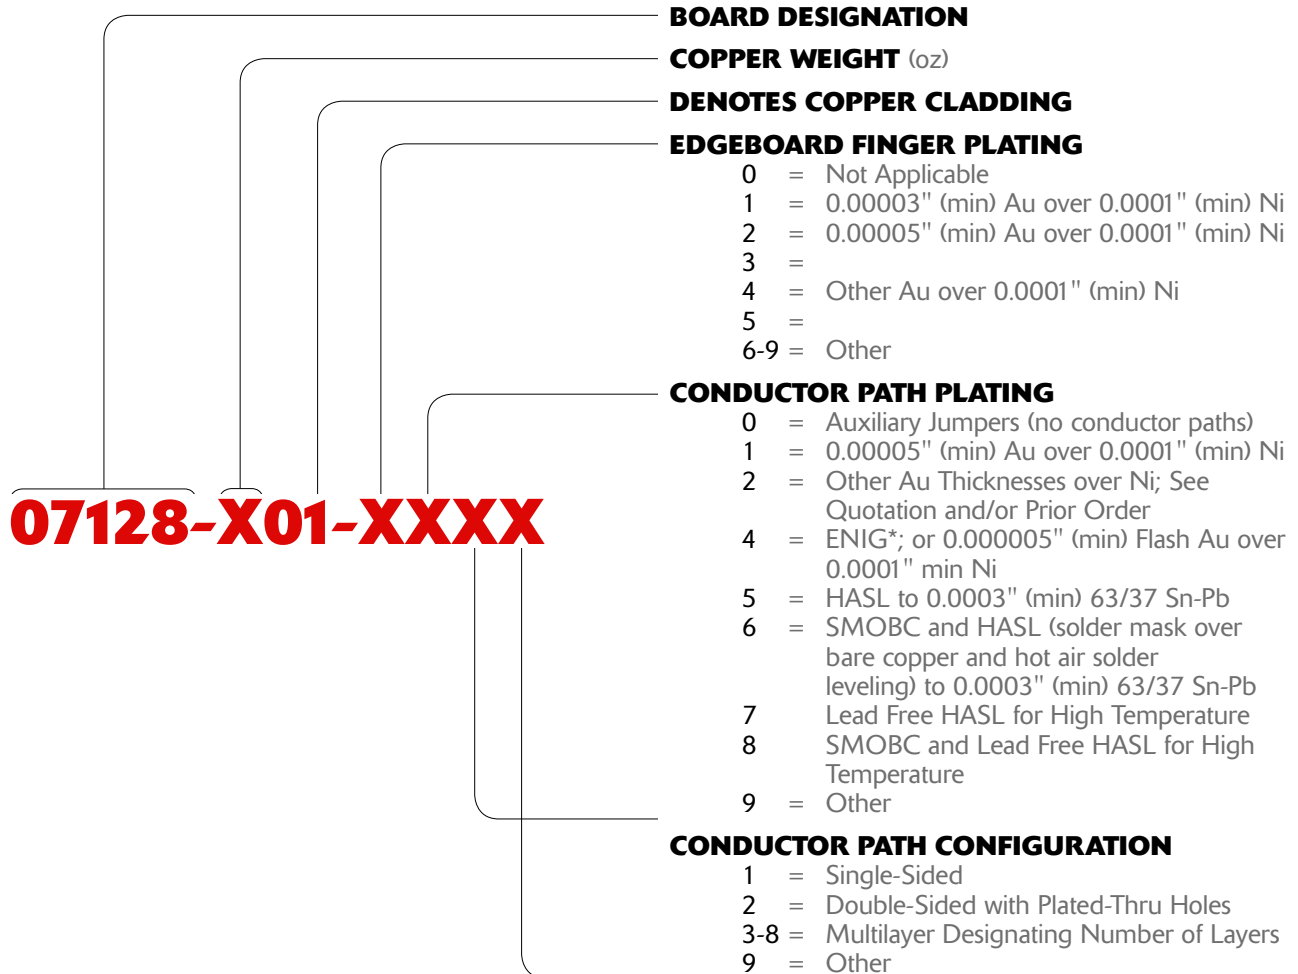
BOARD DESIGNATION

COPPER WEIGHT (oz)

DENOTES COPPER CLADDING

EDGEBOARD FINGER PLATING

0 = Not Applicable
1 = 0.00003" (min) Au over 0.0001" (min) Ni
2 = 0.00005" (min) Au over 0.0001" (min) Ni
3 =
4 = Other Au over 0.0001" (min) Ni
5 =
6-9 = Other

CONDUCTOR PATH PLATING

0 = Auxiliary Jumpers (no conductor paths)
1 = 0.00005" (min) Au over 0.0001" (min) Ni
2 = Other Au Thicknesses over Ni; See Quotation and/or Prior Order
4 = ENIG*; or 0.000005" (min) Flash Au over 0.0001" min Ni
5 = HASL to 0.0003" (min) 63/37 Sn-Pb
6 = SMOBC and HASL (solder mask over bare copper and hot air solder leveling) to 0.0003" (min) 63/37 Sn-Pb
7 Lead Free HASL for High Temperature
8 SMOBC and Lead Free HASL for High Temperature
9 = Other

07128-X01-XXXX

CONDUCTOR PATH CONFIGURATION

1 = Single-Sided
2 = Double-Sided with Plated-Thru Holes
3-8 = Multilayer Designating Number of Layers
9 = Other